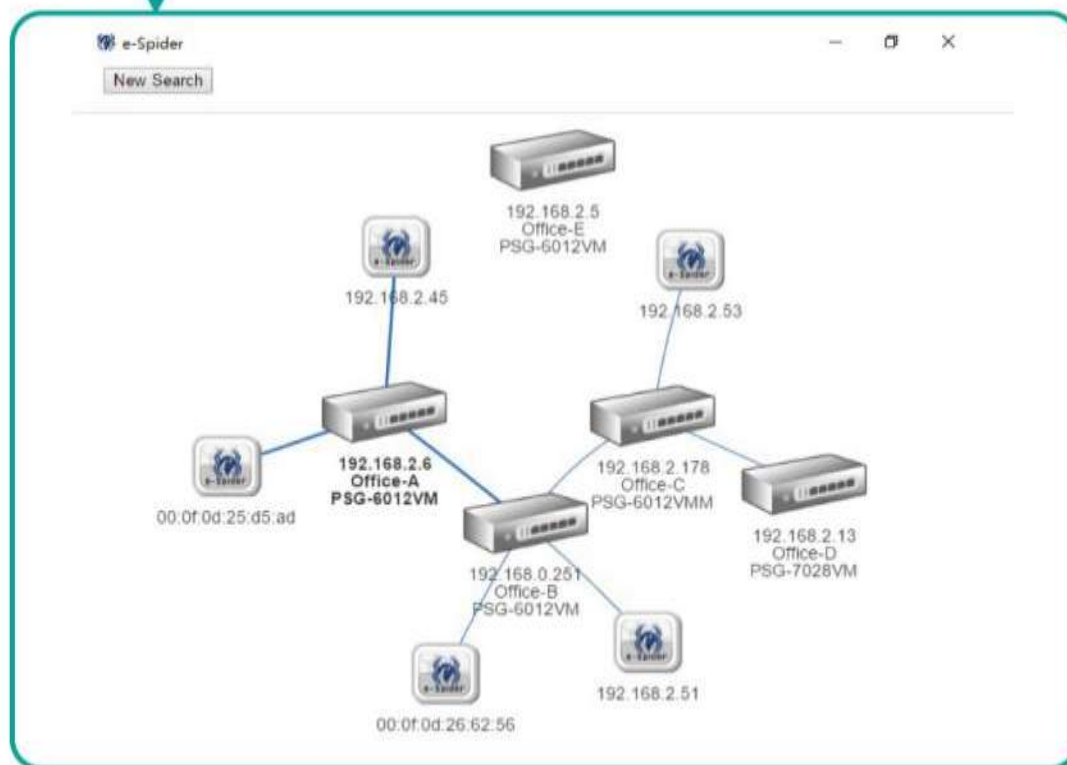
e-Spider

New Search

192.168.2.5
Office-E
PSG-6012VM

e-Spider
192.168.2.45

e-Spider
192.168.2.53

e-Spider
00:0f:0d:25:d5:ad

192.168.2.6
Office-A
PSG-6012VM

192.168.2.178
Office-C
PSG-6012VMM

192.168.2.13
Office-D
PSG-7028VM

192.168.0.251
Office-B
PSG-6012VM

e-Spider
192.168.2.51

e-Spider
00:0f:0d:26:62:56